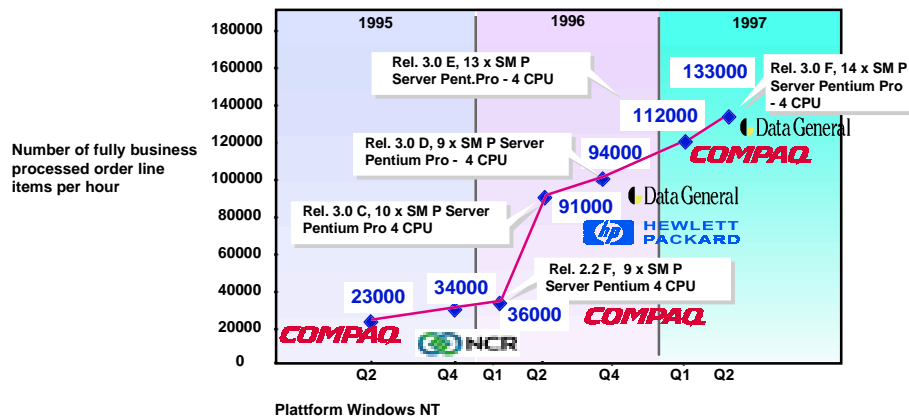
1995

1996

1997

180000

160000

140000

120000

100000

80000

60000

40000

20000

0

Number of fully business processed order line items per hour

Rel. 3.0 E, 13 x SM P Server Pent.Pro - 4 CPU

133000

Rel. 3.0 F, 14 x SM P Server Pentium Pro - 4 CPU

112000

Data General

Rel. 3.0 D, 9 x SM P Server Pentium Pro - 4 CPU

94000

COMPAQ

Data General

91000

Rel. 3.0 C, 10 x SM P Server Pentium Pro 4 CPU

HEWLETT PACKARD

hp

Rel. 2.2 F, 9 x SM P Server Pentium 4 CPU

23000

34000

36000

COMPAQ

COMPAQ

NCR

Q2

Q4

Q1

Q2

Q4

Q1

Q2

Plattform Windows NT